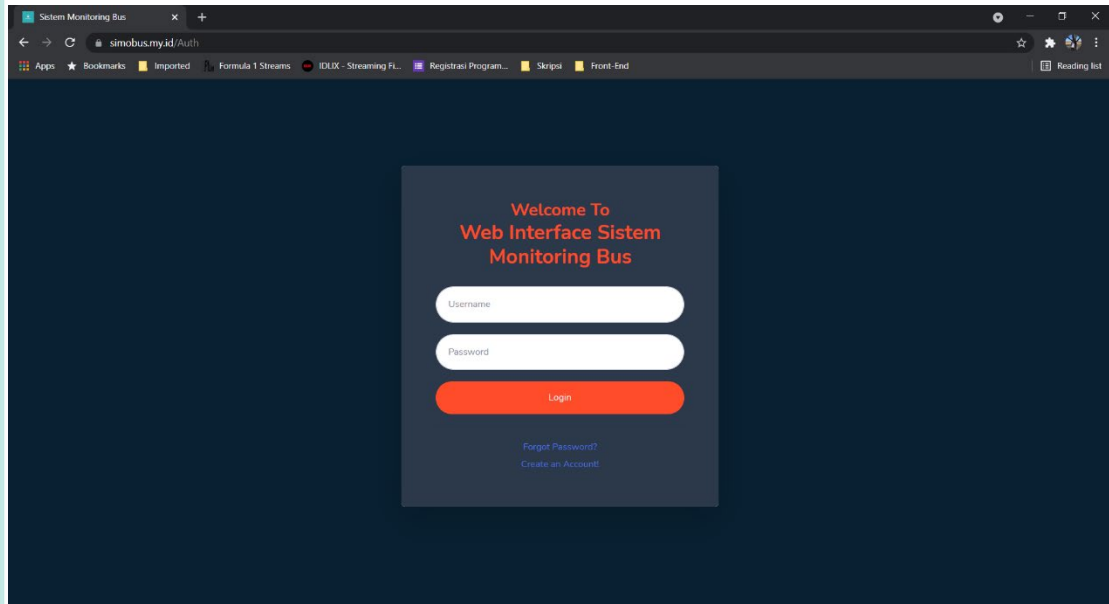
Sistem Monitoring Bus

simobus.my.id/Auth

Apps Bookmarks Imported Formula 1 Streams IDLIX - Streaming Fi... Registrasi Program... Skripsi Front-End Reading list

Welcome To
Web Interface Sistem
Monitoring Bus

Username

Password

Login

Forgot Password?
Create an Account!